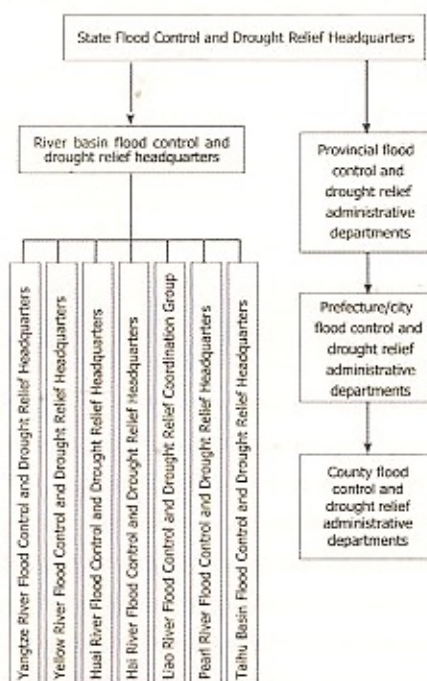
State Flood Control and Drought Relief Headquarters

River basin flood control and drought relief headquarters

Yangtze River Flood Control and Drought Relief Headquarters

Yellow River Flood Control and Drought Relief Headquarters

Huai River Flood Control and Drought Relief Headquarters

Hai River Flood Control and Drought Relief Headquarters

Liao River Flood Control and Drought Relief Coordination Group

Pearl River Flood Control and Drought Relief Headquarters

Taihu Basin Flood Control and Drought Relief Headquarters

Provincial flood control and drought relief administrative departments

Prefecture/city flood control and drought relief administrative departments

County flood control and drought relief administrative departments